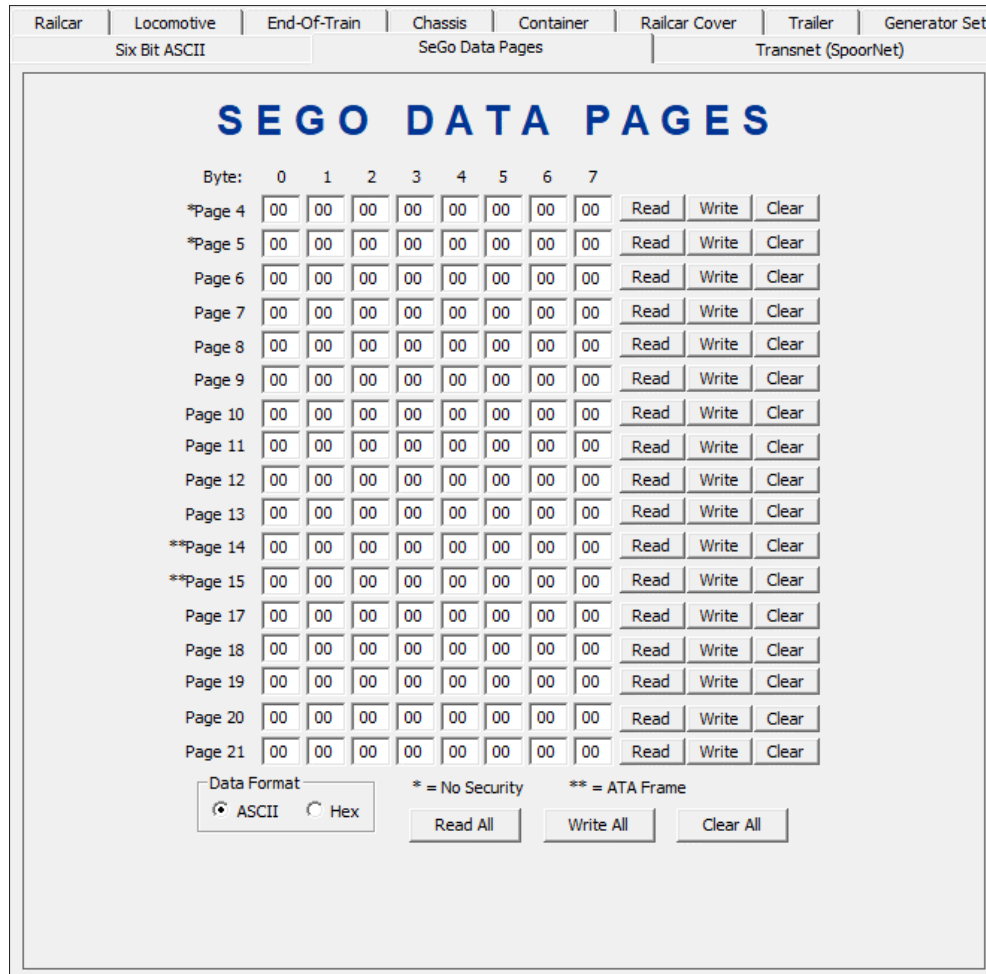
Railcar | Locomotive | End-Of-Train | Chassis | Container | Railcar Cover | Trailer | Generator Set
Six Bit ASCII | SeGo Data Pages | Transnet (SpoorNet)

SEGO DATA PAGES

| Byte: | 0 | 1 | 2 | 3 | 4 | 5 | 6 | 7 | | | |
|---|---|---|---|---|---|---|---|---|---|---|---|
| *Page 4 | 00 | 00 | 00 | 00 | 00 | 00 | 00 | 00 | Read | Write | Clear |
| *Page 5 | 00 | 00 | 00 | 00 | 00 | 00 | 00 | 00 | Read | Write | Clear |
| Page 6 | 00 | 00 | 00 | 00 | 00 | 00 | 00 | 00 | Read | Write | Clear |
| Page 7 | 00 | 00 | 00 | 00 | 00 | 00 | 00 | 00 | Read | Write | Clear |
| Page 8 | 00 | 00 | 00 | 00 | 00 | 00 | 00 | 00 | Read | Write | Clear |
| Page 9 | 00 | 00 | 00 | 00 | 00 | 00 | 00 | 00 | Read | Write | Clear |
| Page 10 | 00 | 00 | 00 | 00 | 00 | 00 | 00 | 00 | Read | Write | Clear |
| Page 11 | 00 | 00 | 00 | 00 | 00 | 00 | 00 | 00 | Read | Write | Clear |
| Page 12 | 00 | 00 | 00 | 00 | 00 | 00 | 00 | 00 | Read | Write | Clear |
| Page 13 | 00 | 00 | 00 | 00 | 00 | 00 | 00 | 00 | Read | Write | Clear |
| **Page 14 | 00 | 00 | 00 | 00 | 00 | 00 | 00 | 00 | Read | Write | Clear |
| **Page 15 | 00 | 00 | 00 | 00 | 00 | 00 | 00 | 00 | Read | Write | Clear |
| Page 17 | 00 | 00 | 00 | 00 | 00 | 00 | 00 | 00 | Read | Write | Clear |
| Page 18 | 00 | 00 | 00 | 00 | 00 | 00 | 00 | 00 | Read | Write | Clear |
| Page 19 | 00 | 00 | 00 | 00 | 00 | 00 | 00 | 00 | Read | Write | Clear |
| Page 20 | 00 | 00 | 00 | 00 | 00 | 00 | 00 | 00 | Read | Write | Clear |
| Page 21 | 00 | 00 | 00 | 00 | 00 | 00 | 00 | 00 | Read | Write | Clear |

Data Format
ASCII   Hex

* = No Security   ** = ATA Frame

Read All   Write All   Clear All